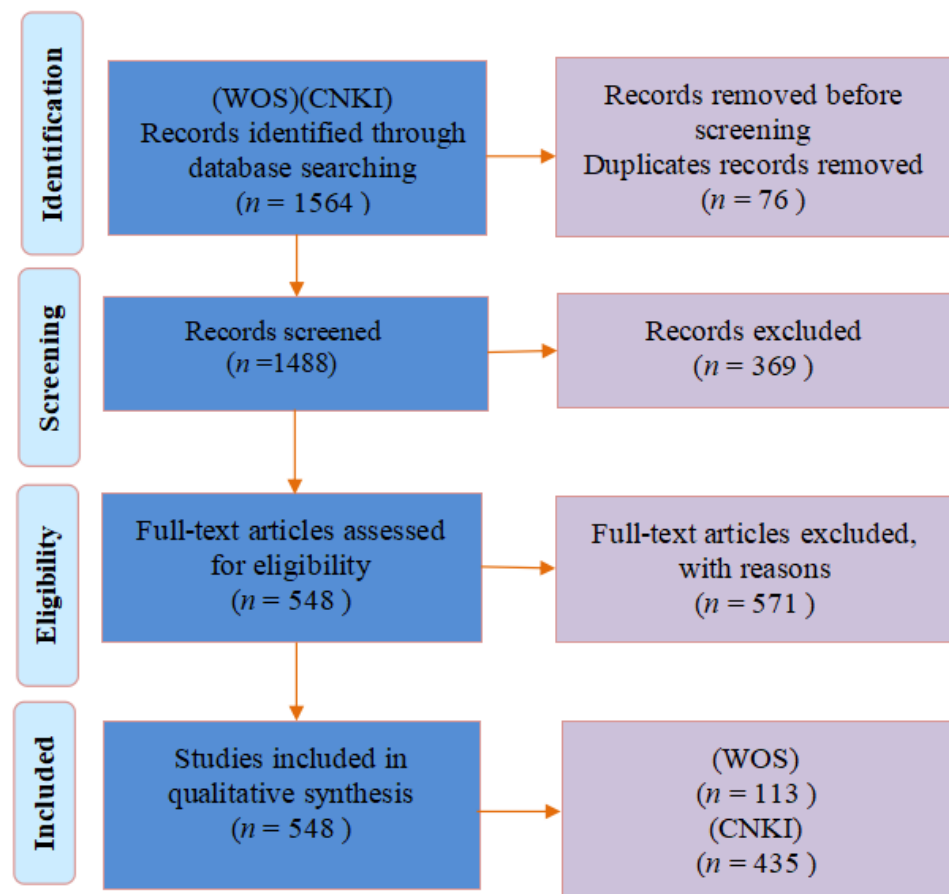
Identification

(WOS)(CNKI)
Records identified through database searching
($n = 1564$ )

Records removed before screening
Duplicates records removed
($n = 76$ )

Screening

Records screened
($n$ =1488)

Records excluded
($n = 369$ )

Eligibility

Full-text articles assessed for eligibility
($n = 548$ )

Full-text articles excluded, with reasons
($n = 571$ )

Included

Studies included in qualitative synthesis
($n = 548$ )

(WOS)
($n = 113$ )
(CNKI)
($n = 435$ )